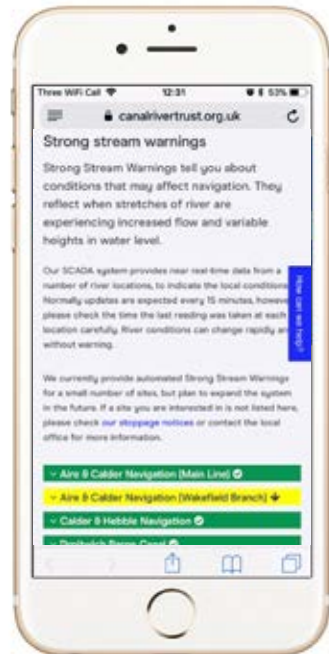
Three WiFi Call 12:31 53%

canalrivertrust.org.uk

Strong stream warnings

Strong Stream Warnings tell you about conditions that may affect navigation. They reflect when stretches of river are experiencing increased flow and variable heights in water level.

Our SCADA system provides near real-time data from a number of river locations, to indicate the local conditions. Normally updates are expected every 15 minutes, however please check the time the last reading was taken at each location carefully. River conditions can change rapidly and without warning.

We currently provide automated Strong Stream Warnings for a small number of sites, but plan to expand the system in the future. If a site you are interested in is not listed here, please check our stoppage notices or contact the local office for more information.

How can we help?

Aire & Calder Navigation (Main Line)

Aire & Calder Navigation (Wakefield Branch)

Calder & Hebble Navigation

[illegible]